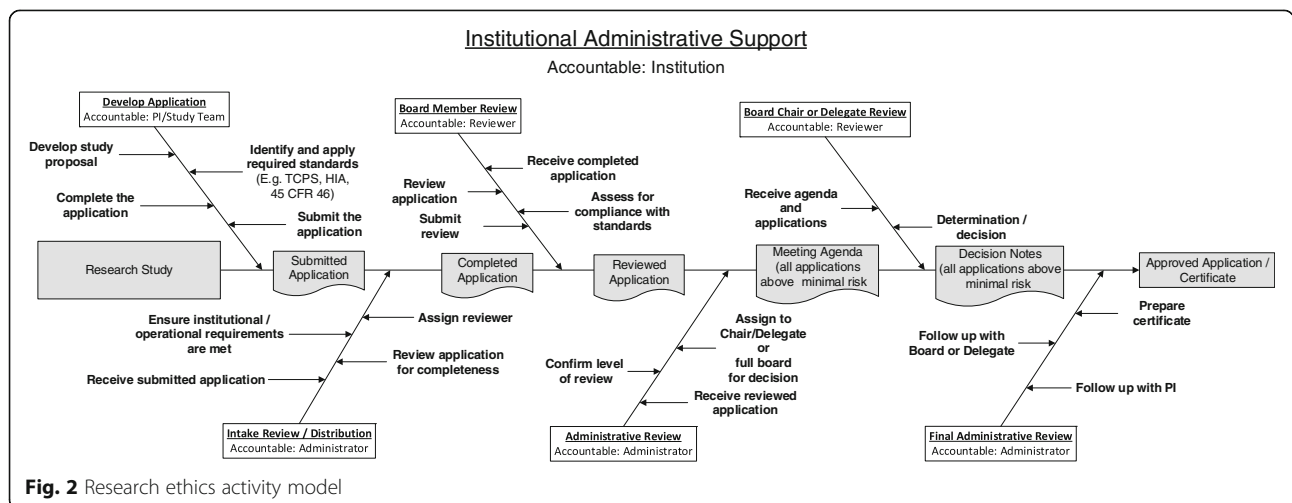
Institutional Administrative Support
Accountable: Institution

Develop Application
Accountable: PI/Study Team

Develop study proposal

Identify and apply required standards (E.g. TCPS, HIA, 45 CFR 46)

Complete the application

Submit the application

Board Member Review
Accountable: Reviewer

Receive completed application

Review application

Assess for compliance with standards

Submit review

Board Chair or Delegate Review
Accountable: Reviewer

Receive agenda and applications

Determination / decision

Research Study

Submitted Application

Completed Application

Reviewed Application

Meeting Agenda (all applications above minimal risk

Decision Notes (all applications above minimal risk

Approved Application / Certificate

Ensure institutional / operational requirements are met

Assign reviewer

Review application for completeness

Receive submitted application

Intake Review / Distribution
Accountable: Administrator

Assign to Chair/Delegate or full board for decision

Confirm level of review

Receive reviewed application

Administrative Review
Accountable: Administrator

Prepare certificate

Follow up with Board or Delegate

Follow up with PI

Final Administrative Review
Accountable: Administrator

Fig. 2 Research ethics activity model